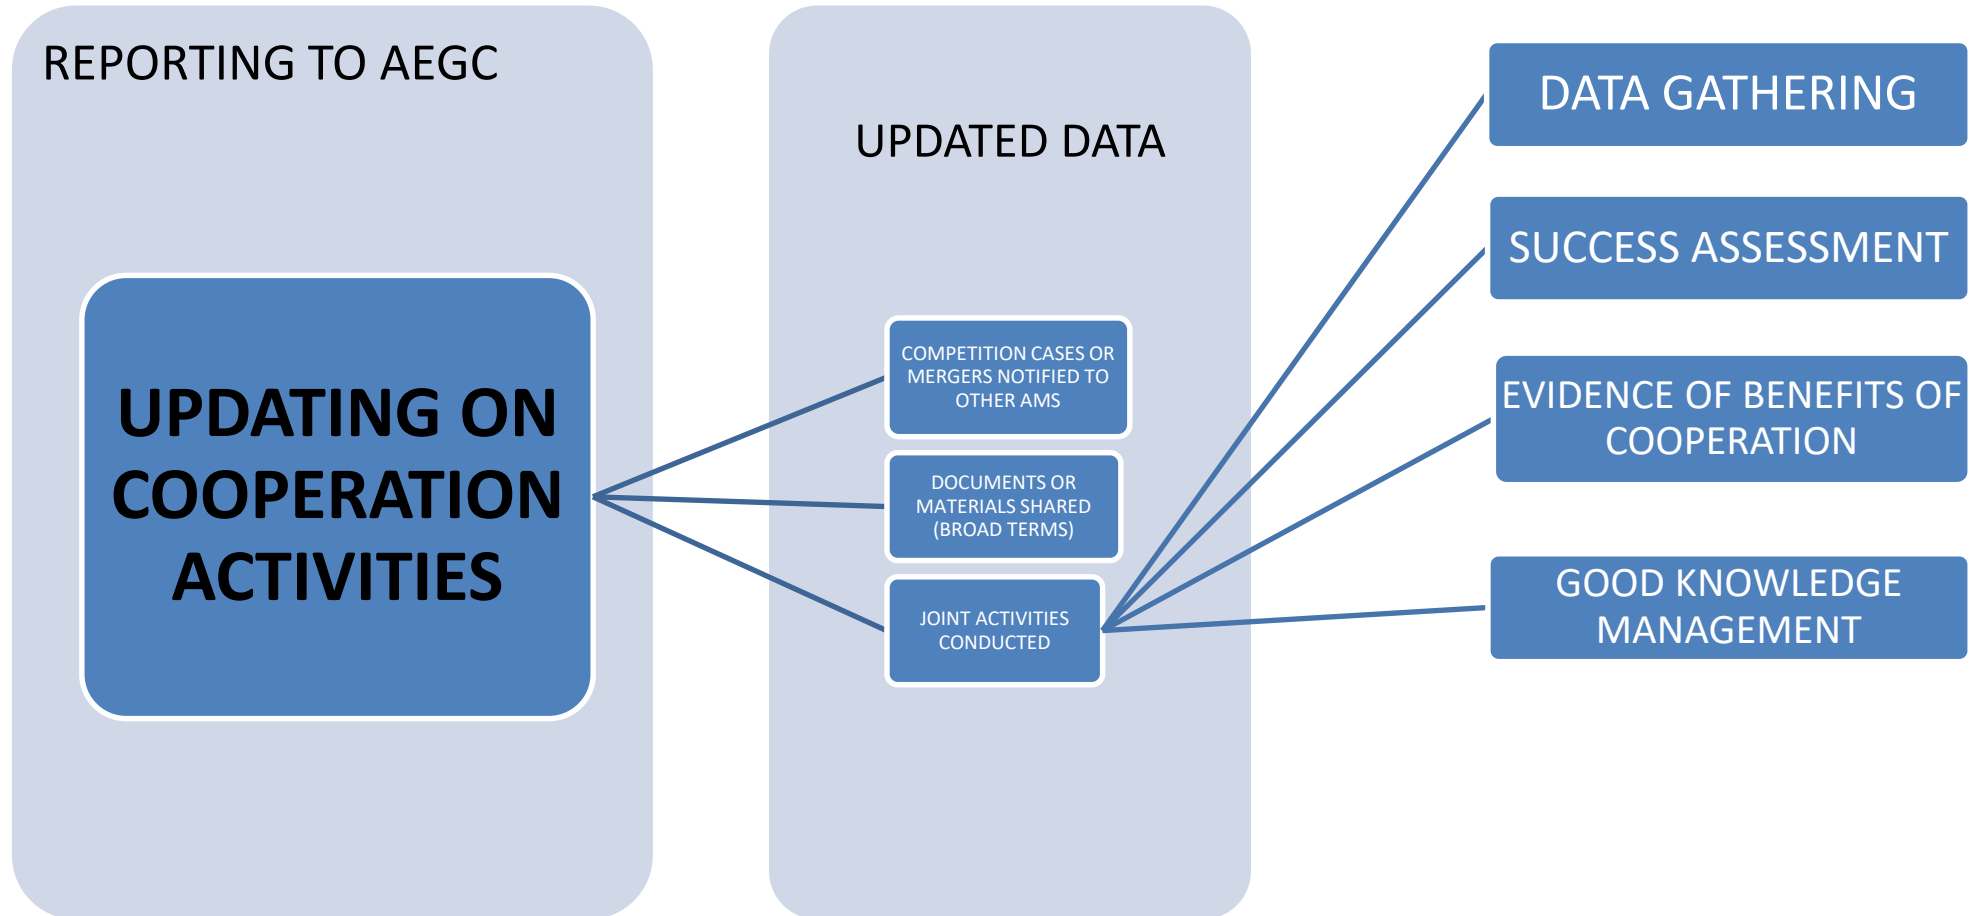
REPORTING TO AEGC

UPDATING ON COOPERATION ACTIVITIES

UPDATED DATA

COMPETITION CASES OR MERGERS NOTIFIED TO OTHER AMS

DOCUMENTS OR MATERIALS SHARED (BROAD TERMS)

JOINT ACTIVITIES CONDUCTED

DATA GATHERING

SUCCESS ASSESSMENT

EVIDENCE OF BENEFITS OF COOPERATION

GOOD KNOWLEDGE MANAGEMENT